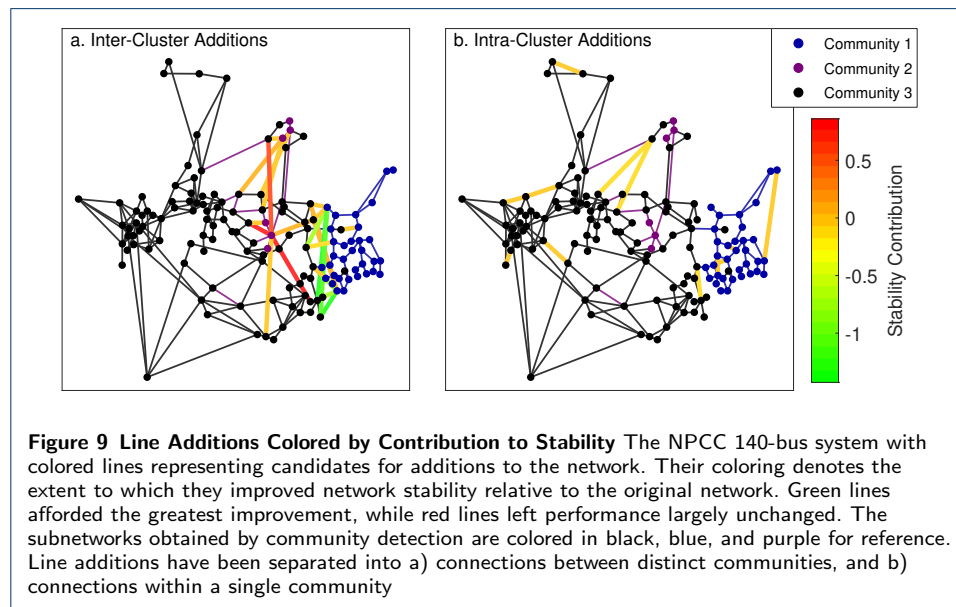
a. Inter-Cluster Additions

b. Intra-Cluster Additions

Community 1
Community 2
Community 3

0.5
0
-0.5
-1
Stability Contribution

**Figure 9 Line Additions Colored by Contribution to Stability** The NPCC 140-bus system with colored lines representing candidates for additions to the network. Their coloring denotes the extent to which they improved network stability relative to the original network. Green lines afforded the greatest improvement, while red lines left performance largely unchanged. The subnetworks obtained by community detection are colored in black, blue, and purple for reference. Line additions have been separated into a) connections between distinct communities, and b) connections within a single community